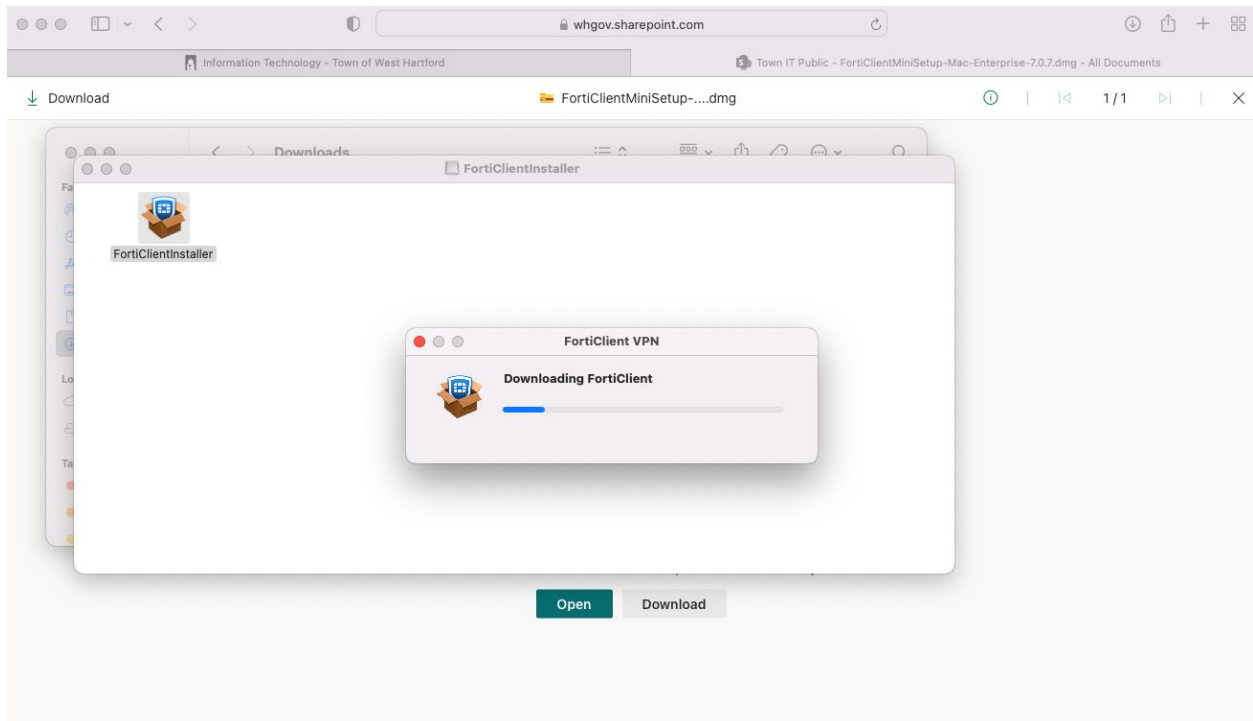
whgov.sharepoint.com

Information Technology - Town of West Hartford

Town IT Public - FortiClientMiniSetup-Mac-Enterprise-7.0.7.dmg - All Documents

Download

FortiClientMiniSetup-....dmg

1/1

Downloads

FortiClientInstaller

FortiClientInstaller

FortiClient VPN

Downloading FortiClient

Open

Download